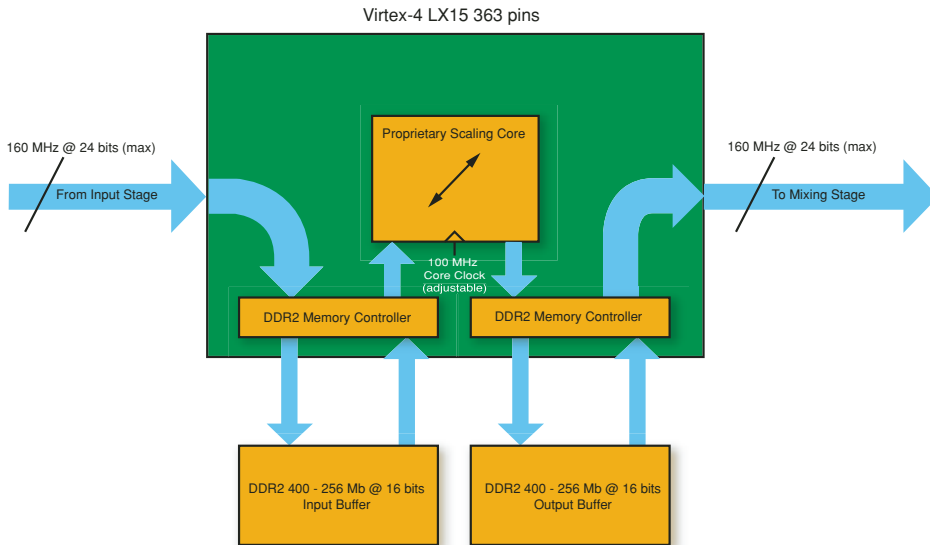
Virtex-4 LX15 363 pins

160 MHz @ 24 bits (max)

From Input Stage

Proprietary Scaling Core

100 MHz
Core Clock
(adjustable)

160 MHz @ 24 bits (max)

To Mixing Stage

DDR2 Memory Controller

DDR2 Memory Controller

DDR2 400 - 256 Mb @ 16 bits
Input Buffer

DDR2 400 - 256 Mb @ 16 bits
Output Buffer